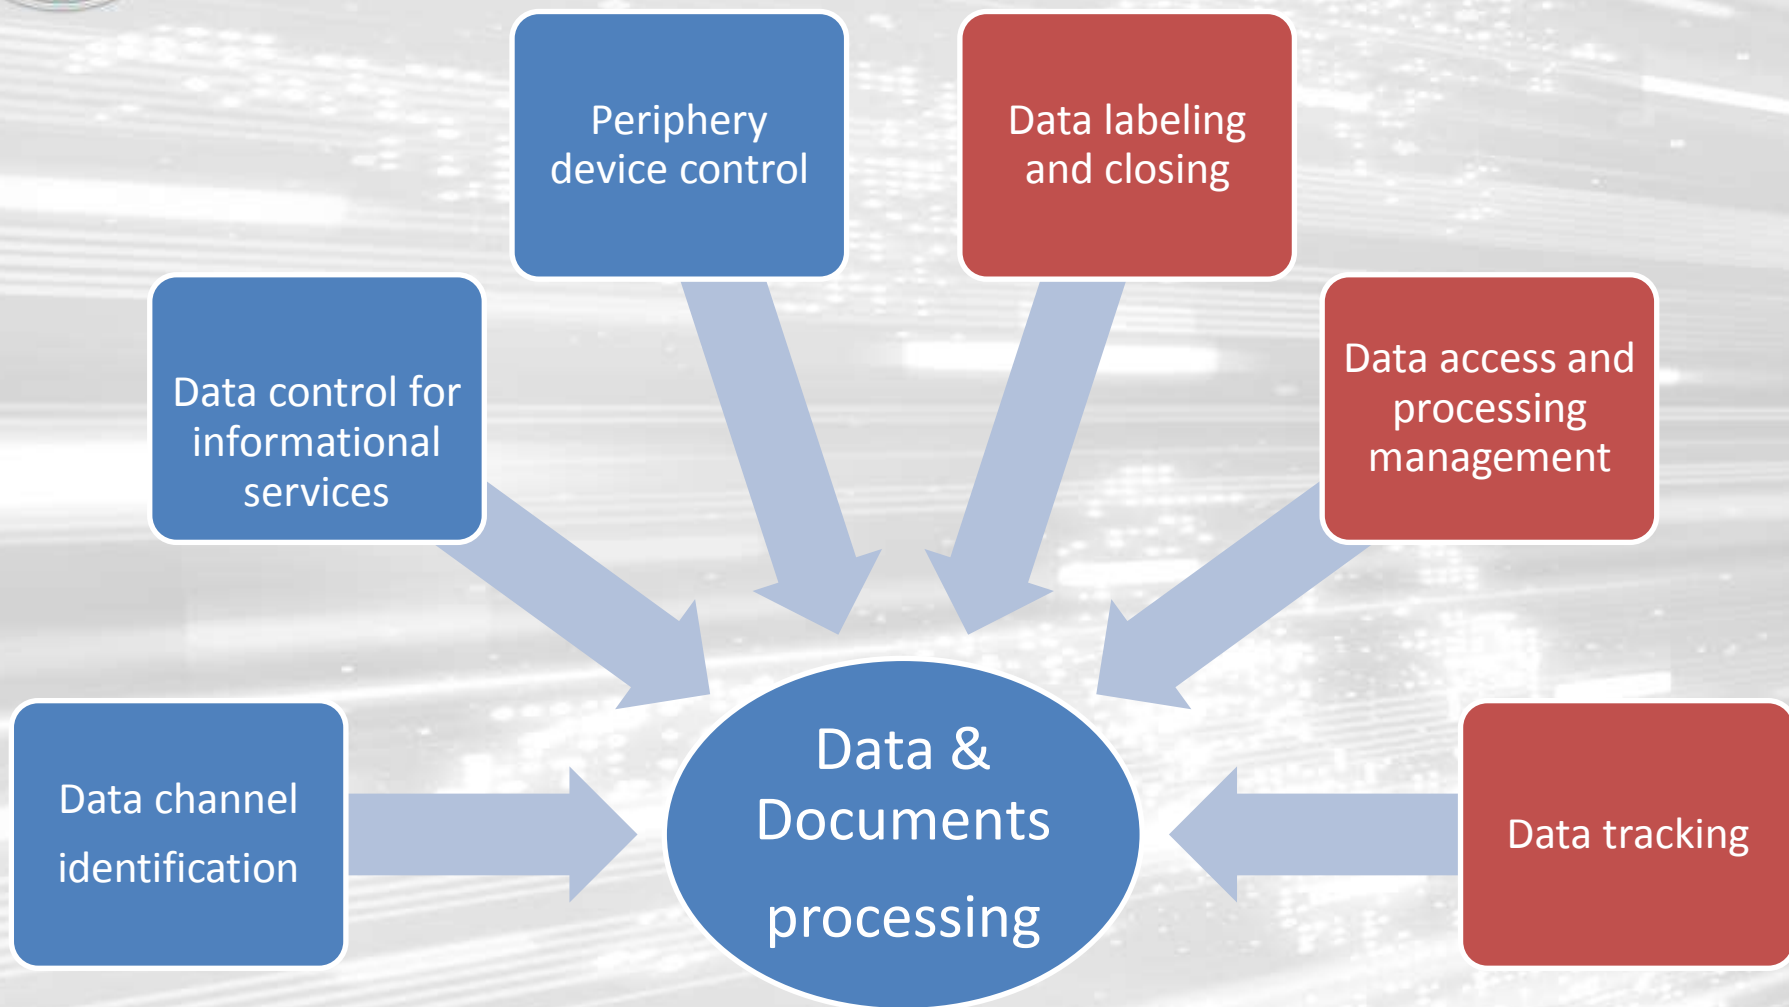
Periphery device control

Data labeling and closing

Data control for informational services

Data access and processing management

Data channel identification

Data & Documents processing

Data tracking